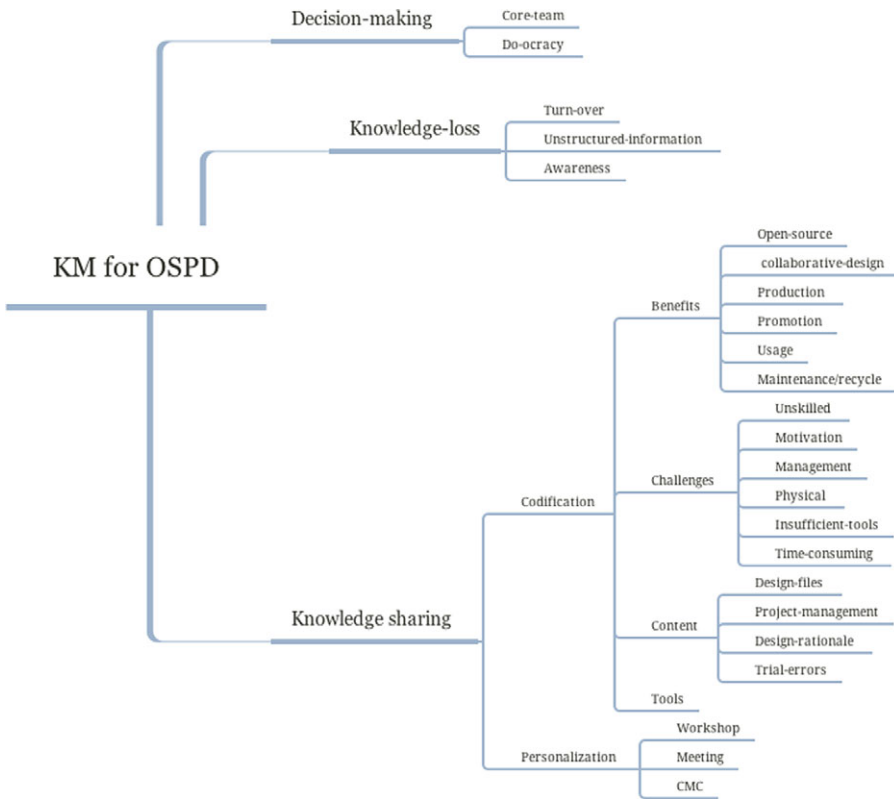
KM for OSPD

Decision-making
Core-team
Do-ocracy

Knowledge-loss
Turn-over
Unstructured-information
Awareness

Knowledge sharing
Codification
Benefits
Open-source
collaborative-design
Production
Promotion
Usage
Maintenance/recycle
Challenges
Unskilled
Motivation
Management
Physical
Insufficient-tools
Time-consuming
Content
Design-files
Project-management
Design-rationale
Trial-errors
Tools
Personalization
Workshop
Meeting
CMC